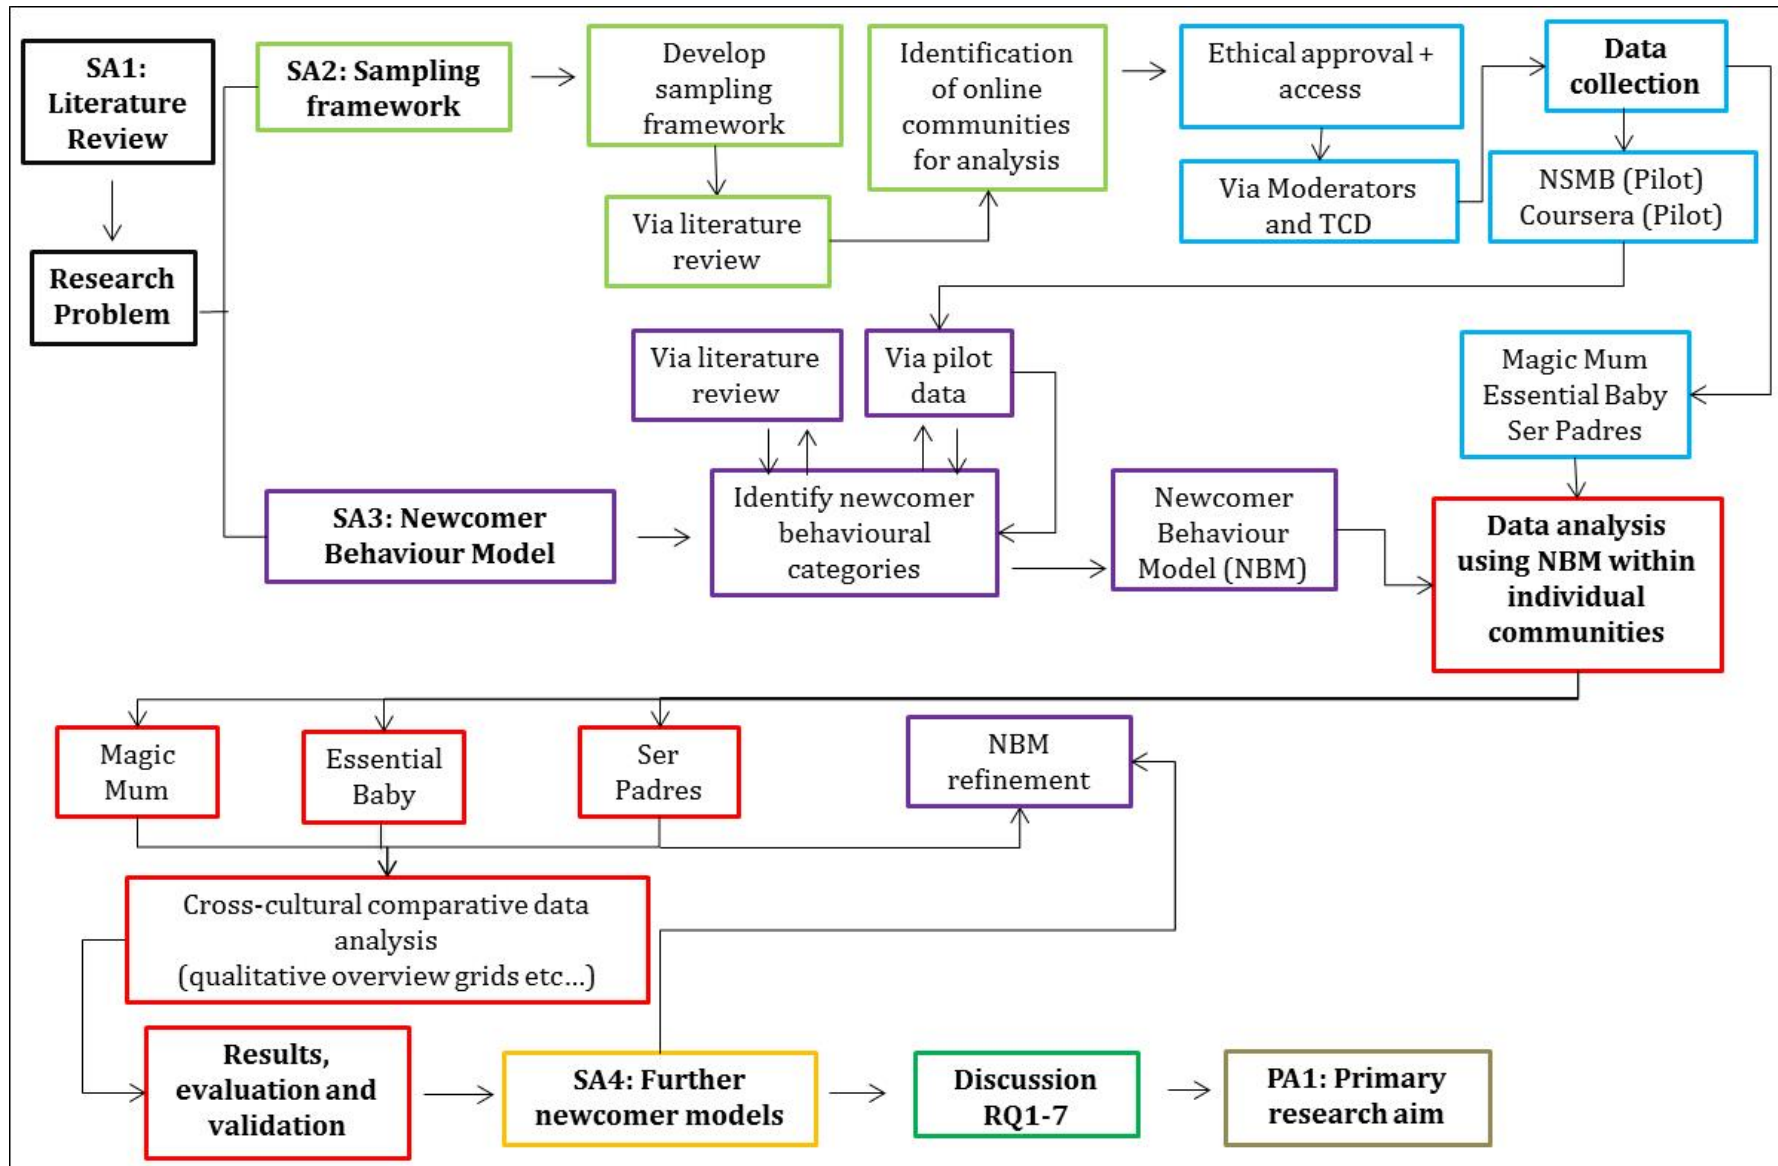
SA1: Literature Review

Research Problem

SA2: Sampling framework

Develop sampling framework

Via literature review

Identification of online communities for analysis

Ethical approval + access

Via Moderators and TCD

Data collection

NSMB (Pilot) Coursera (Pilot)

Magic Mum Essential Baby Ser Padres

Via literature review

Via pilot data

SA3: Newcomer Behaviour Model

Identify newcomer behavioural categories

Newcomer Behaviour Model (NBM)

Data analysis using NBM within individual communities

Magic Mum

Essential Baby

Ser Padres

NBM refinement

Cross-cultural comparative data analysis (qualitative overview grids etc...)

Results, evaluation and validation

SA4: Further newcomer models

Discussion RQ1-7

PA1: Primary research aim